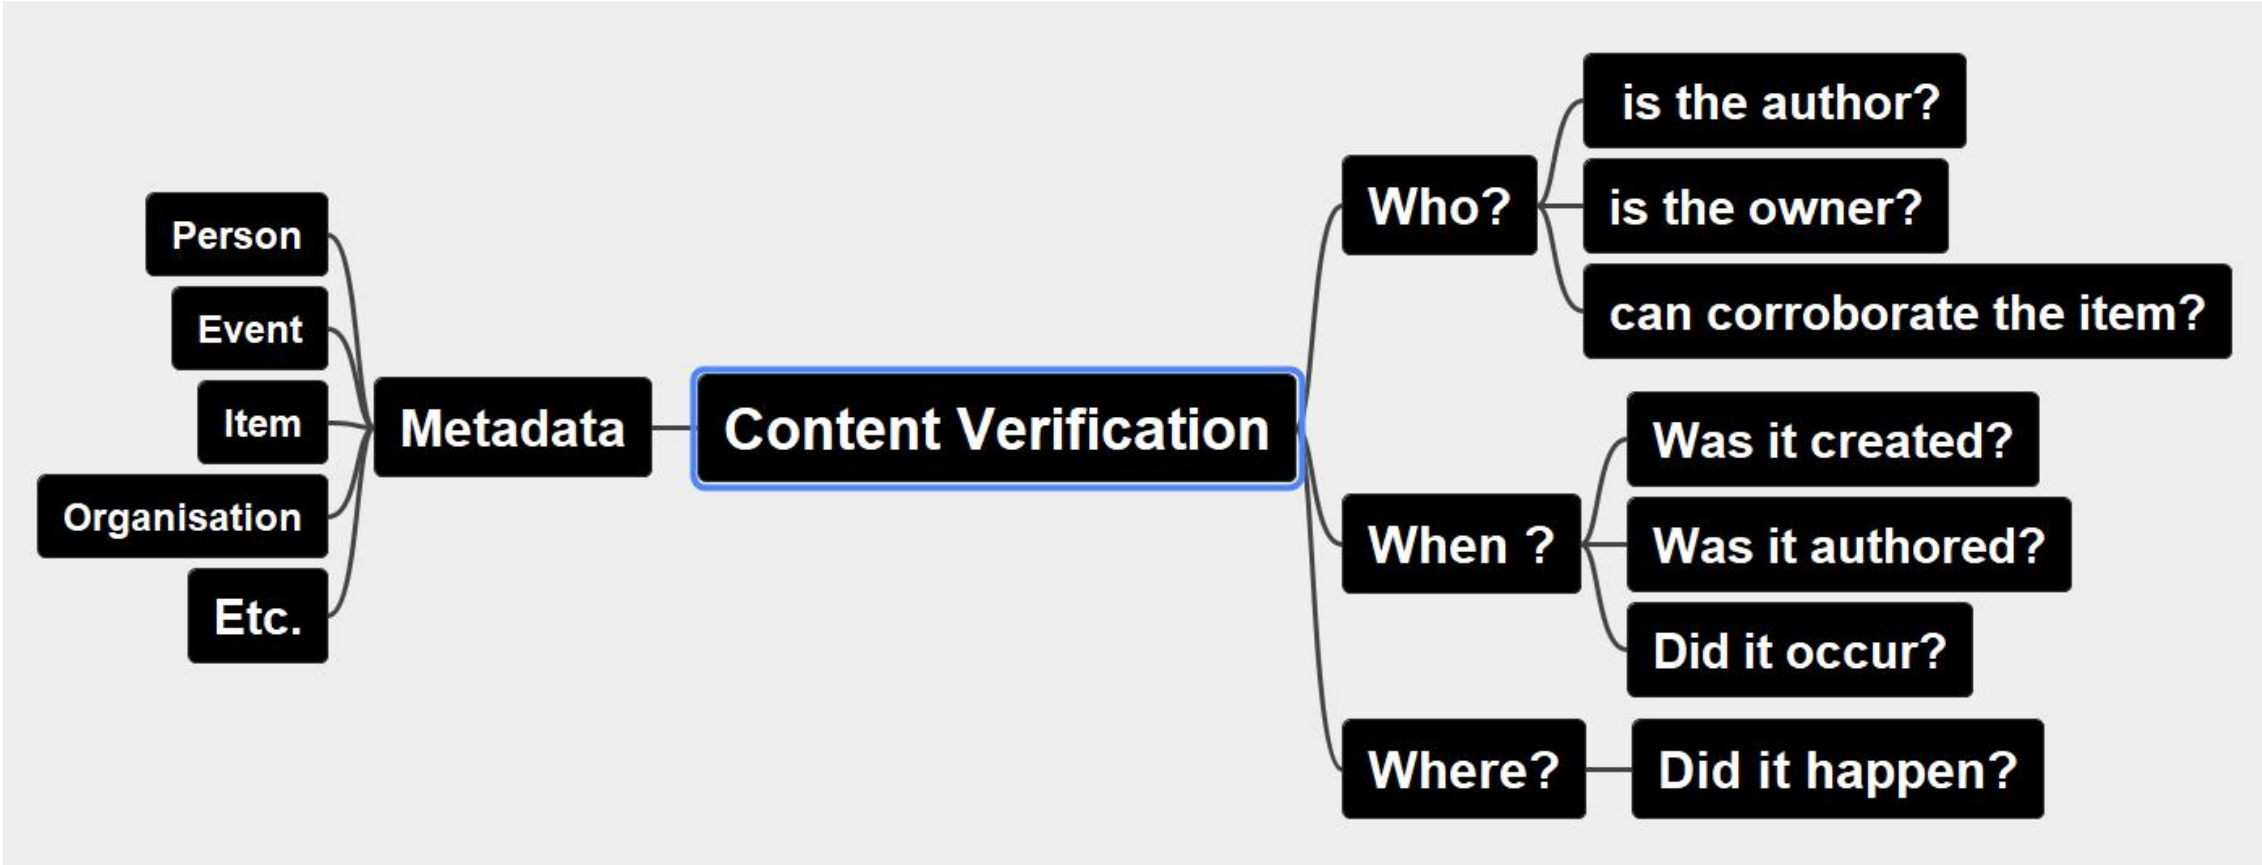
Person
Event
Item
Organisation
Etc.
Metadata
Content Verification
Who?
is the author?
is the owner?
can corroborate the item?
When ?
Was it created?
Was it authored?
Did it occur?
Where?
Did it happen?